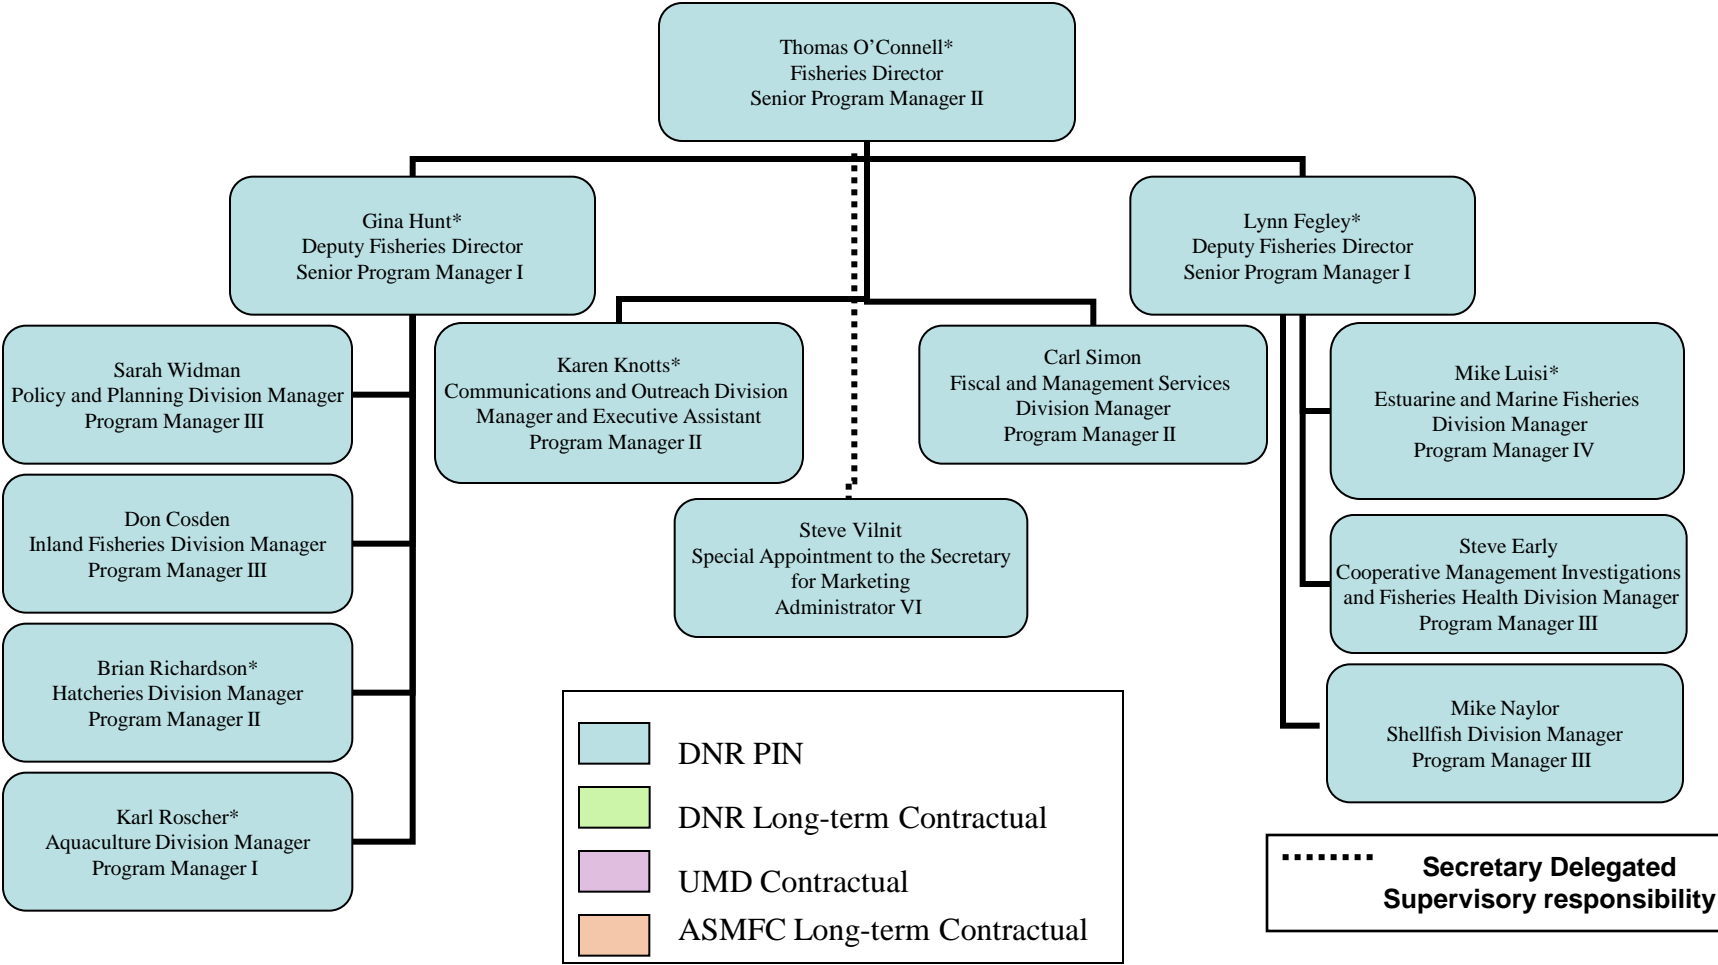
Thomas O'Connell*
Fisheries Director
Senior Program Manager II

Gina Hunt*
Deputy Fisheries Director
Senior Program Manager I

Lynn Fegley*
Deputy Fisheries Director
Senior Program Manager I

Sarah Widman
Policy and Planning Division Manager
Program Manager III

Karen Knotts*
Communications and Outreach Division Manager and Executive Assistant
Program Manager II

Carl Simon
Fiscal and Management Services Division Manager
Program Manager II

Mike Luisi*
Estuarine and Marine Fisheries Division Manager
Program Manager IV

Don Cosden
Inland Fisheries Division Manager
Program Manager III

Steve Vilnit
Special Appointment to the Secretary for Marketing
Administrator VI

Steve Early
Cooperative Management Investigations and Fisheries Health Division Manager
Program Manager III

Brian Richardson*
Hatcheries Division Manager
Program Manager II

Mike Naylor
Shellfish Division Manager
Program Manager III

Karl Roscher*
Aquaculture Division Manager
Program Manager I

DNR PIN
DNR Long-term Contractual
UMD Contractual
ASMFC Long-term Contractual

Secretary Delegated Supervisory responsibility